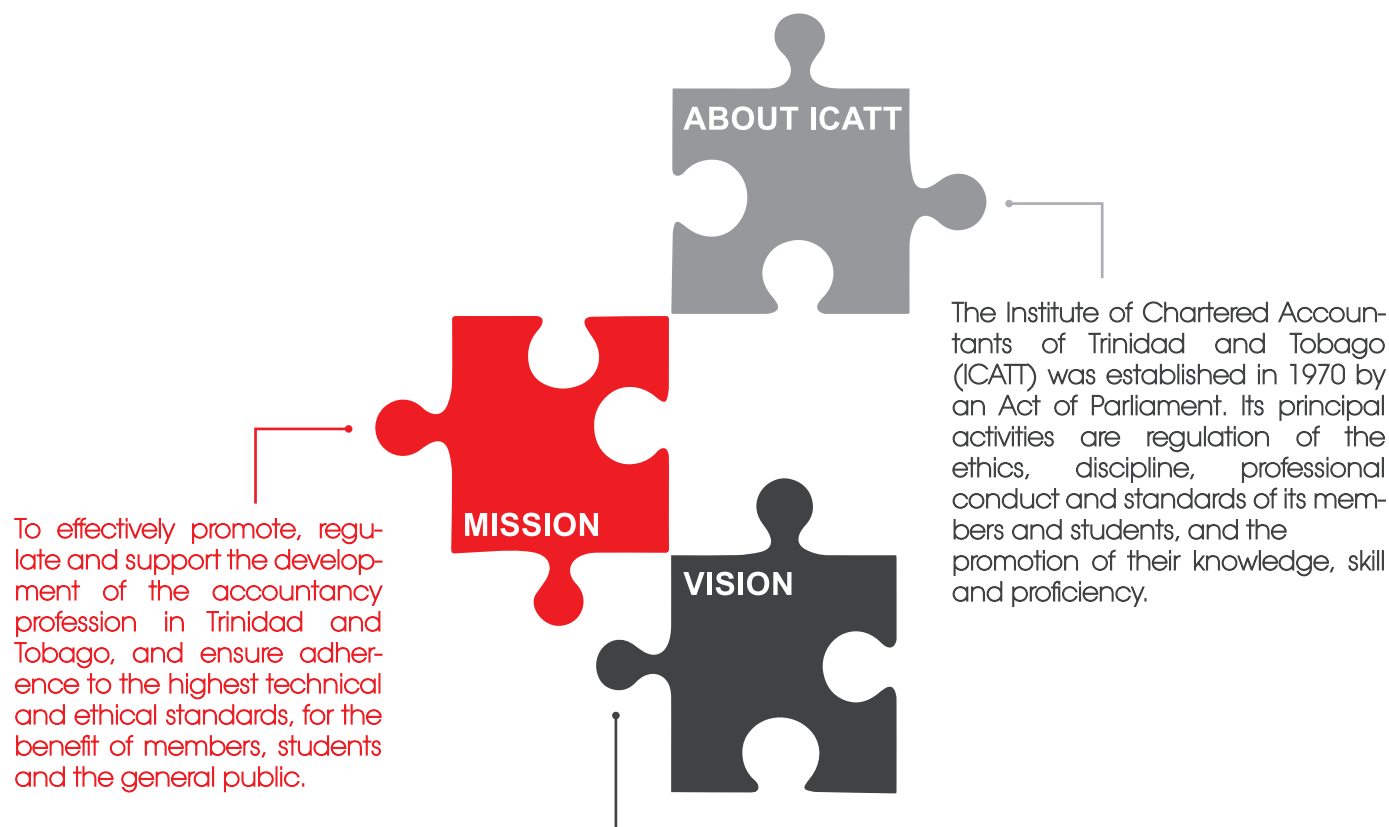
ABOUT ICATT

The Institute of Chartered Accountants of Trinidad and Tobago (ICATT) was established in 1970 by an Act of Parliament. Its principal activities are regulation of the ethics, discipline, professional conduct and standards of its members and students, and the promotion of their knowledge, skill and proficiency.

MISSION

To effectively promote, regulate and support the development of the accountancy profession in Trinidad and Tobago, and ensure adherence to the highest technical and ethical standards, for the benefit of members, students and the general public.

VISION